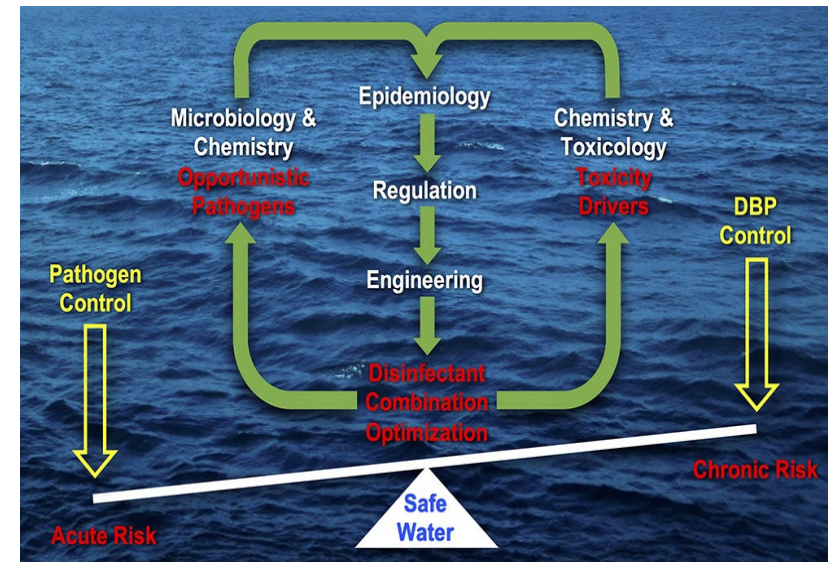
Microbiology & Chemistry
Opportunistic Pathogens

Epidemiology

Regulation

Engineering

Chemistry & Toxicology
Toxicity Drivers

DBP Control

Pathogen Control

Disinfectant Combination Optimization

Chronic Risk

Safe Water

Acute Risk